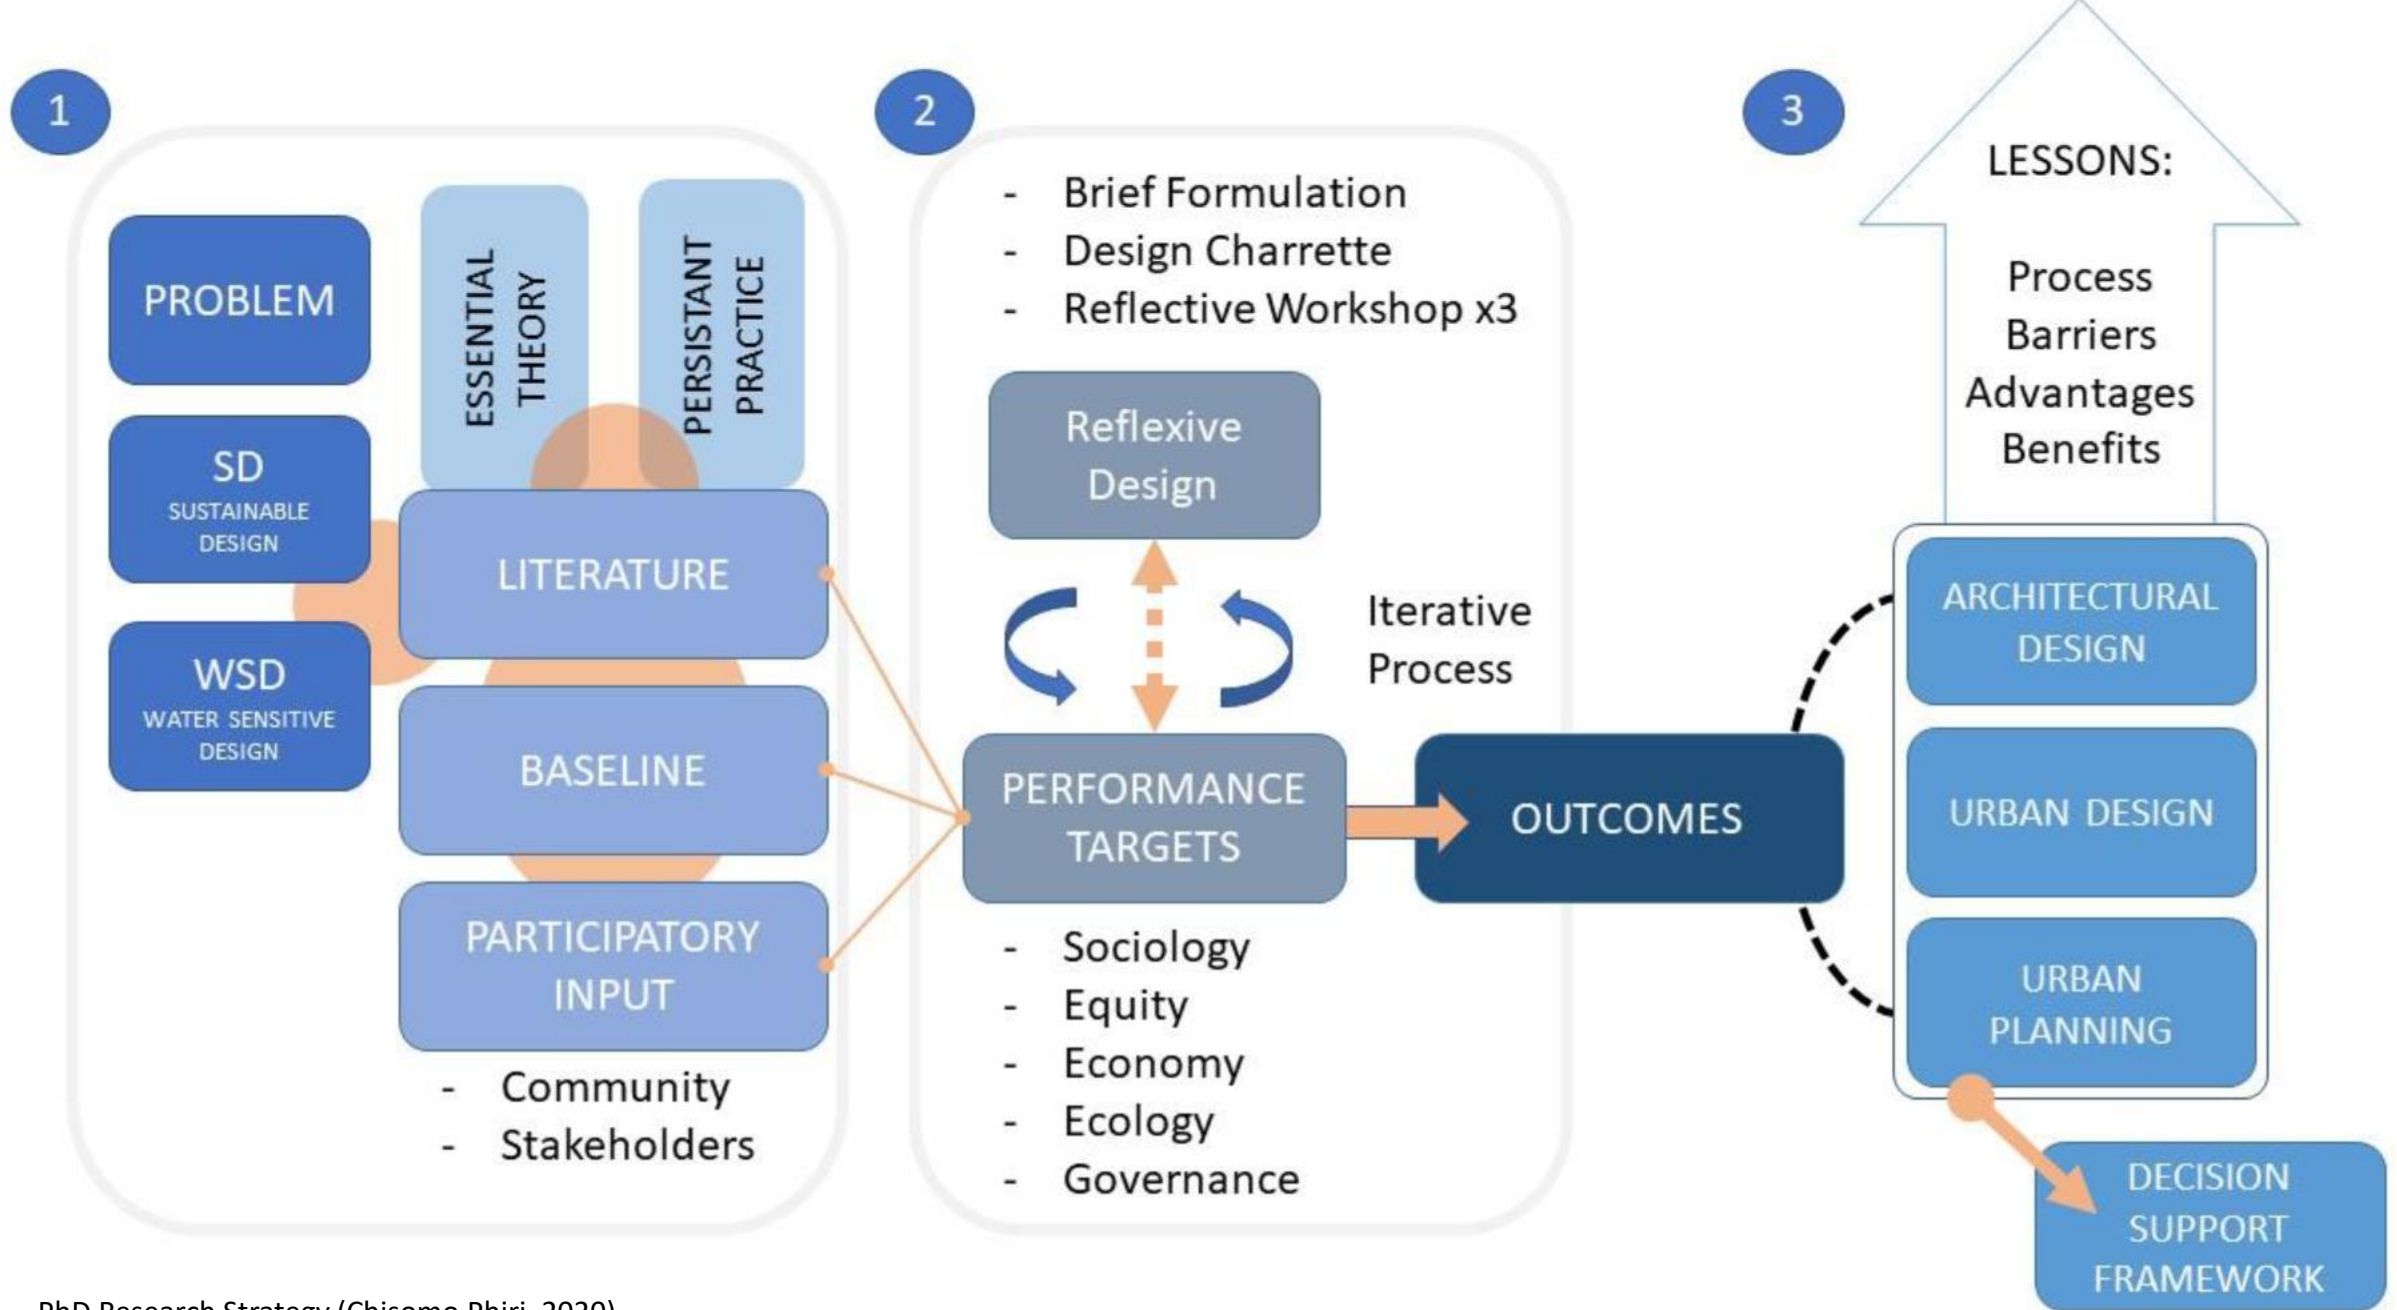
1

PROBLEM

SD
SUSTAINABLE DESIGN

WSD
WATER SENSITIVE DESIGN

ESSENTIAL THEORY

PERSISTANT PRACTICE

LITERATURE

BASELINE

PARTICIPATORY INPUT

- Community
- Stakeholders

2

- Brief Formulation
- Design Charrette
- Reflective Workshop x3

Reflexive Design

Iterative Process

PERFORMANCE TARGETS

- Sociology
- Equity
- Economy
- Ecology
- Governance

OUTCOMES

3

LESSONS:

Process
Barriers
Advantages
Benefits

ARCHITECTURAL DESIGN

URBAN DESIGN

URBAN PLANNING

DECISION SUPPORT FRAMEWORK

PhD Research Strategy (Chisomo Phiri, 2020)